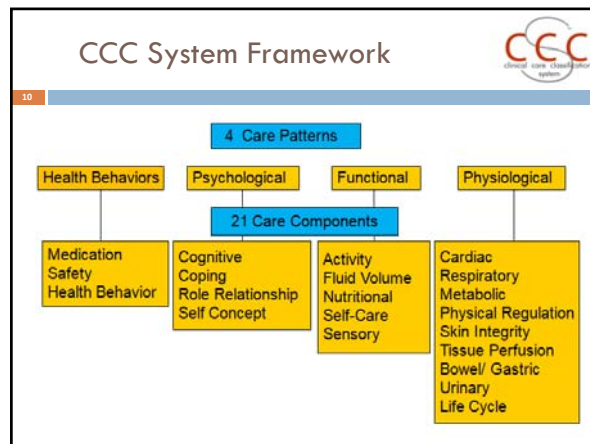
CCC System Framework

CCC clinical care classification system

10

4 Care Patterns

Health Behaviors

Psychological

Functional

Physiological

21 Care Components

Medication
Safety
Health Behavior

Cognitive
Coping
Role Relationship
Self Concept

Activity
Fluid Volume
Nutritional
Self-Care
Sensory

Cardiac
Respiratory
Metabolic
Physical Regulation
Skin Integrity
Tissue Perfusion
Bowel/ Gastric
Urinary
Life Cycle